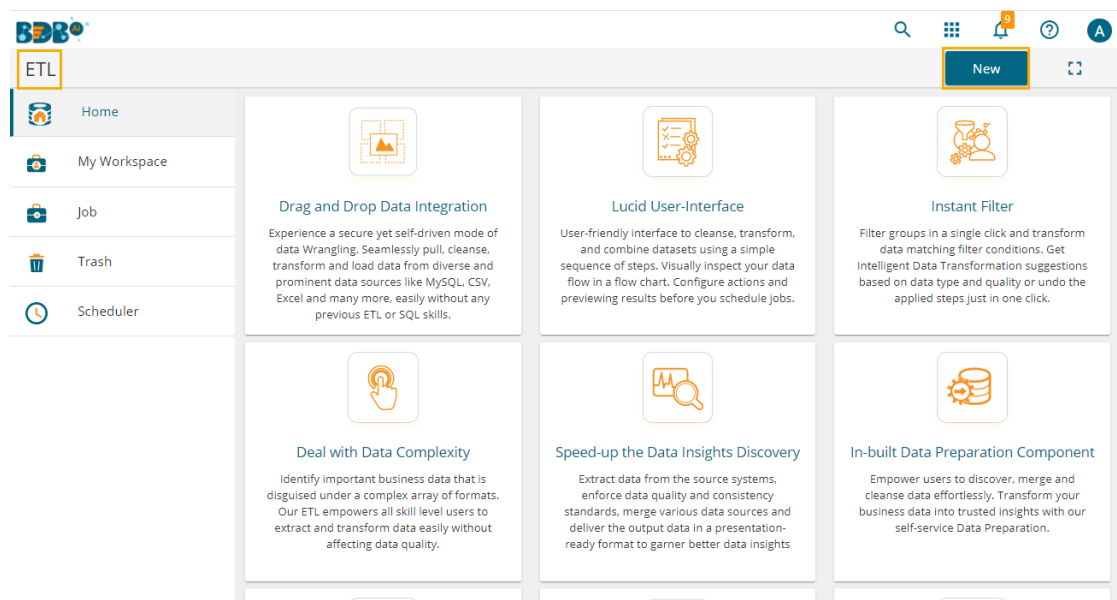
BDB AI

9

A

ETL

New

Home

My Workspace

Job

Trash

Scheduler

Drag and Drop Data Integration

Experience a secure yet self-driven mode of data Wrangling. Seamlessly pull, cleanse, transform and load data from diverse and prominent data sources like MySQL, CSV, Excel and many more, easily without any previous ETL or SQL skills.

Lucid User-Interface

User-friendly interface to cleanse, transform, and combine datasets using a simple sequence of steps. Visually inspect your data flow in a flow chart. Configure actions and previewing results before you schedule jobs.

Instant Filter

Filter groups in a single click and transform data matching filter conditions. Get Intelligent Data Transformation suggestions based on data type and quality or undo the applied steps just in one click.

Deal with Data Complexity

Identify important business data that is disguised under a complex array of formats. Our ETL empowers all skill level users to extract and transform data easily without affecting data quality.

Speed-up the Data Insights Discovery

Extract data from the source systems, enforce data quality and consistency standards, merge various data sources and deliver the output data in a presentation-ready format to garner better data insights

In-built Data Preparation Component

Empower users to discover, merge and cleanse data effortlessly. Transform your business data into trusted insights with our self-service Data Preparation.